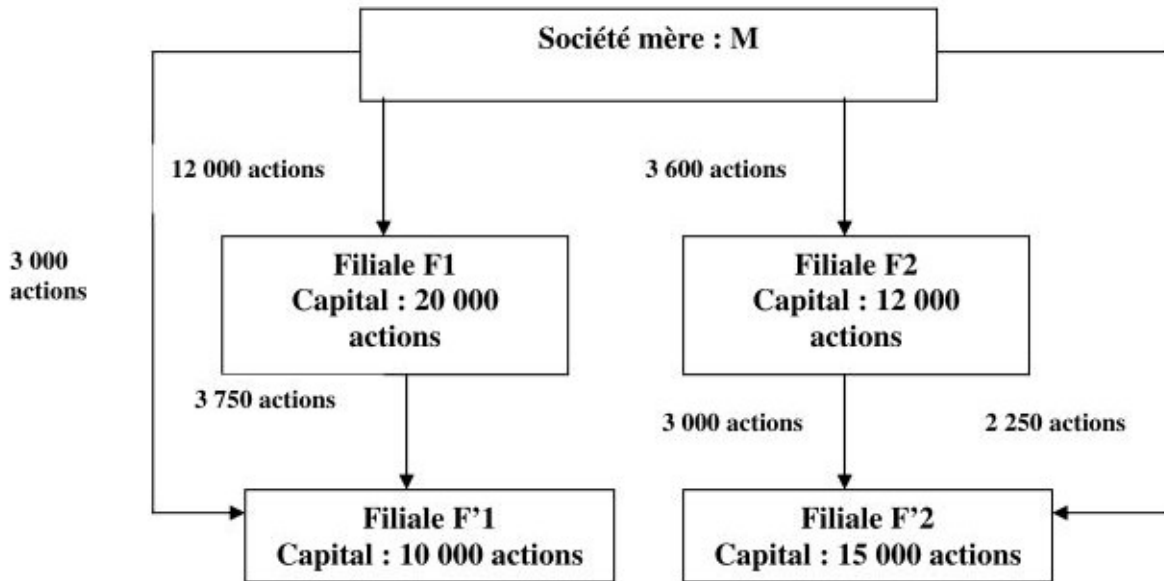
Société mère : M

12 000 actions

3 600 actions

3 000 actions

Filiale F1
Capital : 20 000 actions

Filiale F2
Capital : 12 000 actions

3 750 actions

3 000 actions

2 250 actions

Filiale F'1
Capital : 10 000 actions

Filiale F'2
Capital : 15 000 actions